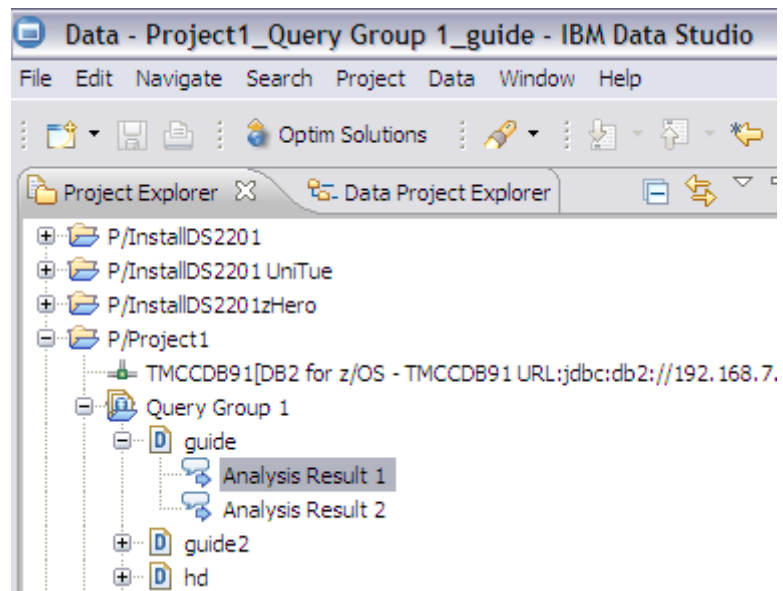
Data - Project1_Query Group 1_guide - IBM Data Studio

File Edit Navigate Search Project Data Window Help

Optim Solutions

Project Explorer
Data Project Explorer

P/InstallDS2201
P/InstallDS2201 UniTue
P/InstallDS2201zHero
P/Project1
TMCCDB91[DB2 for z/OS - TMCCDB91 URL:jdbc:db2://192.168.7.
Query Group 1
guide
Analysis Result 1
Analysis Result 2
guide2
hd